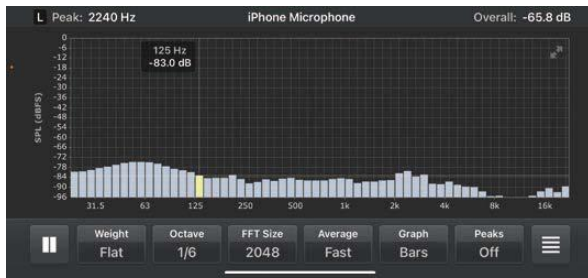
L Peak: 2240 Hz
iPhone Microphone
Overall: -65.8 dB

125 Hz
-83.0 dB

SPL (dBFS)
0
-6
-12
-18
-24
-30
-36
-42
-48
-54
-60
-66
-72
-78
-84
-90
-96

31.5
63
125
250
500
1k
2k
4k
8k
16k

Weight
Flat
Octave
1/6
FFT Size
2048
Average
Fast
Graph
Bars
Peaks
Off